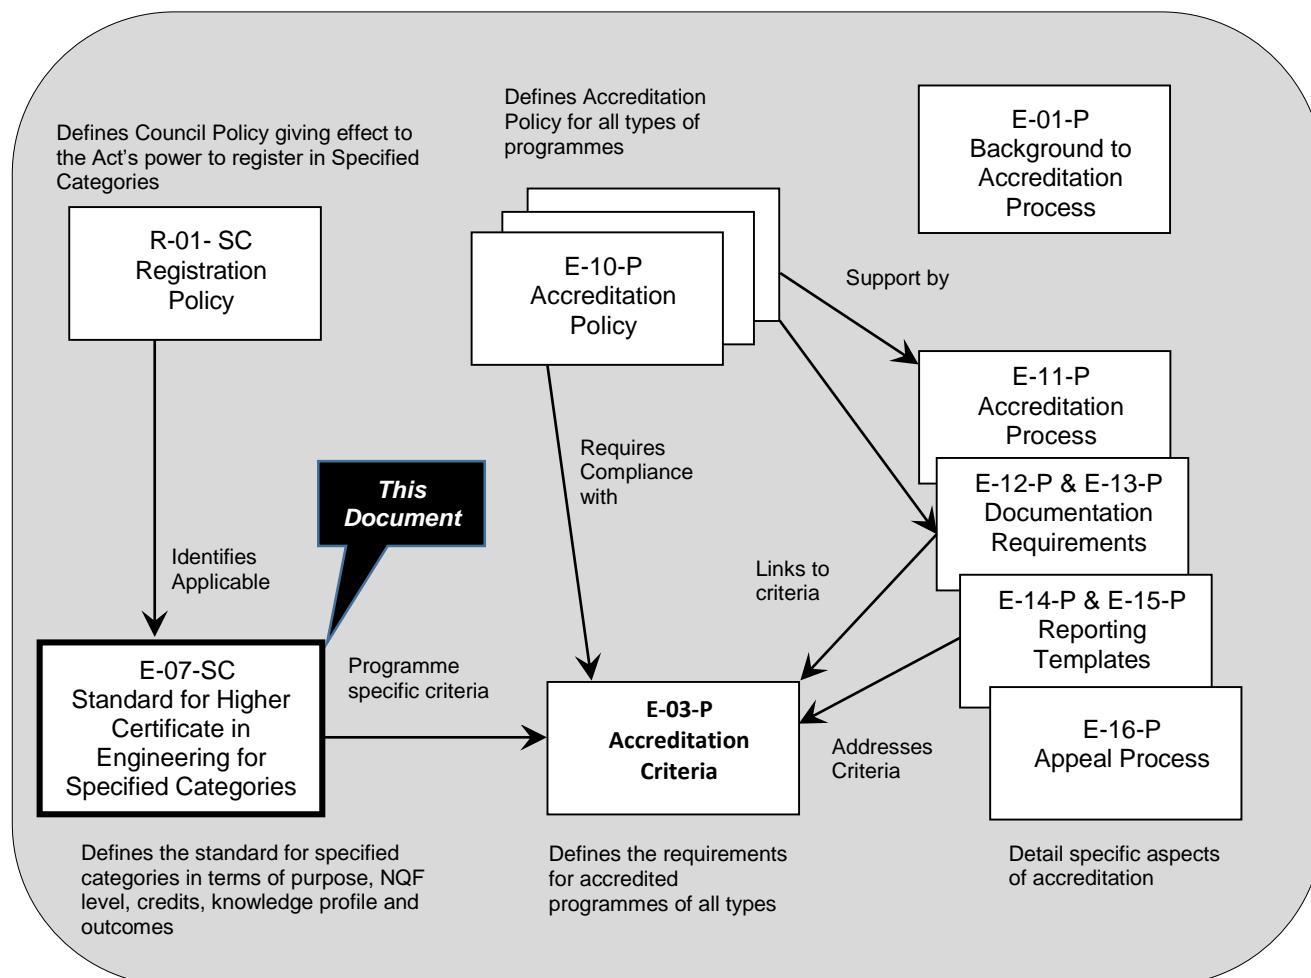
Defines Council Policy giving effect to the Act's power to register in Specified Categories

R-01- SC
Registration
Policy

Defines Accreditation Policy for all types of programmes

E-10-P
Accreditation
Policy

E-01-P
Background to
Accreditation
Process

Support by

E-11-P
Accreditation
Process

E-12-P & E-13-P
Documentation
Requirements

E-14-P & E-15-P
Reporting
Templates

E-16-P
Appeal Process

Requires Compliance with

This Document

Identifies Applicable

Links to criteria

Programme specific criteria

E-07-SC
Standard for Higher
Certificate in
Engineering for
Specified Categories

E-03-P
Accreditation
Criteria

Addresses Criteria

Defines the standard for specified categories in terms of purpose, NQF level, credits, knowledge profile and outcomes

Defines the requirements for accredited programmes of all types

Detail specific aspects of accreditation